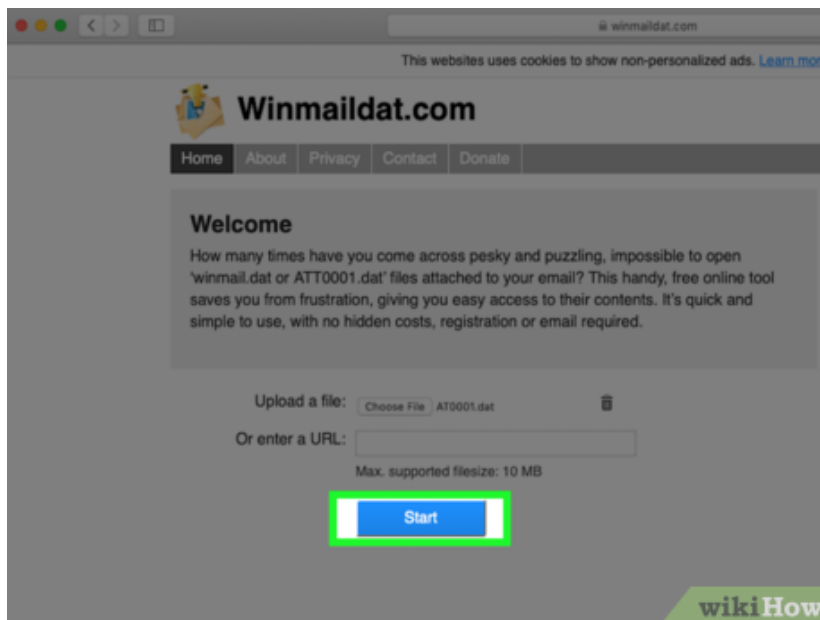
winmaildat.com

This websites uses cookies to show non-personalized ads. Learn mo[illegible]

Winmaildat.com

Home About Privacy Contact Donate

Welcome

How many times have you come across pesky and puzzling, impossible to open 'winmail.dat or ATT0001.dat' files attached to your email? This handy, free online tool saves you from frustration, giving you easy access to their contents. It's quick and simple to use, with no hidden costs, registration or email required.

Upload a file: Choose File AT0001.dat

Or enter a URL:

Max. supported filesize: 10 MB

Start

wikiHow